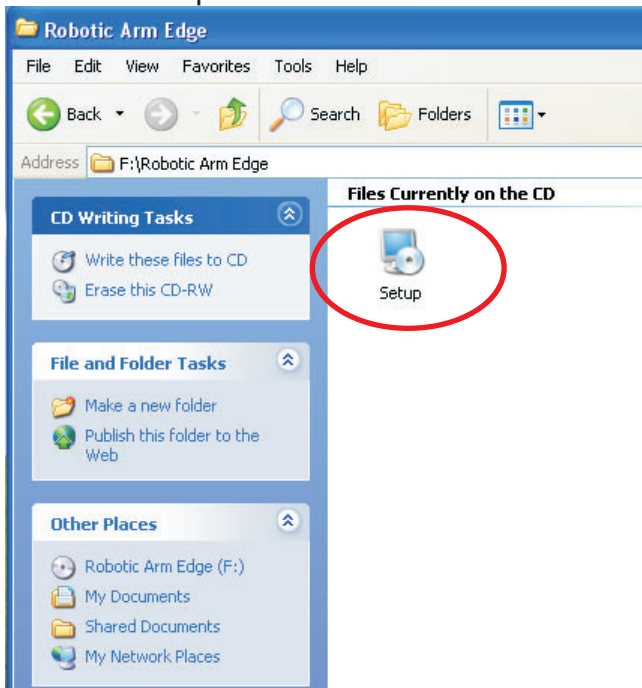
Robotic Arm Edge

File Edit View Favorites Tools Help

Back Search Folders

Address F:\Robotic Arm Edge

CD Writing Tasks

Write these files to CD
Erase this CD-RW

File and Folder Tasks

Make a new folder
Publish this folder to the Web

Other Places

Robotic Arm Edge (F:)
My Documents
Shared Documents
My Network Places

Files Currently on the CD

Setup